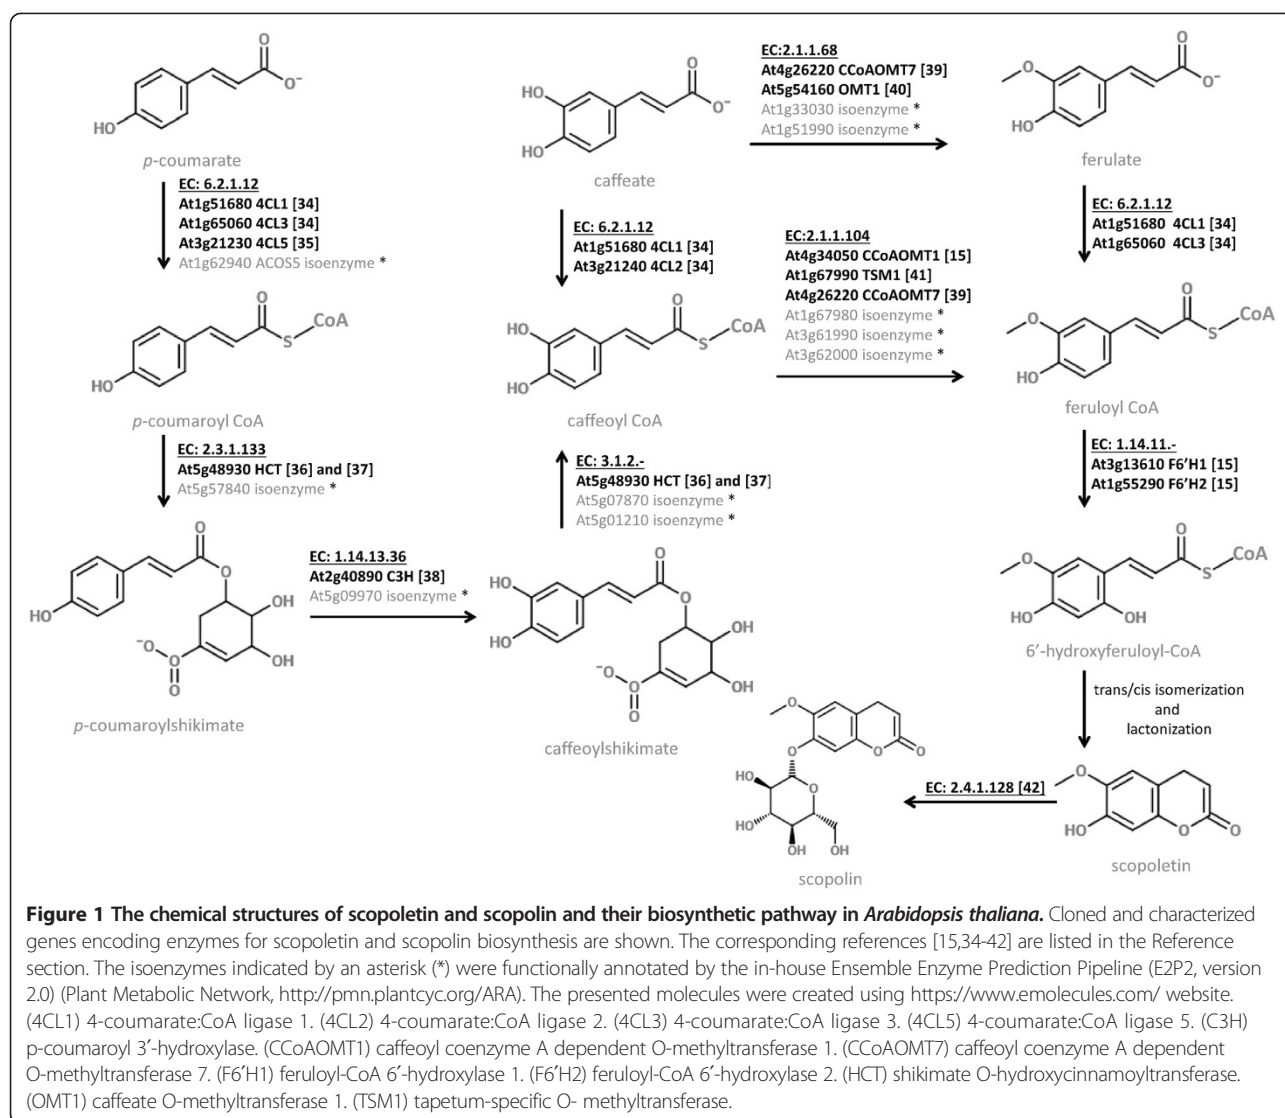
O
O⁻
HO
p-coumarate

EC: 6.2.1.12
At1g51680 4CL1 [34]
At1g65060 4CL3 [34]
At3g21230 4CL5 [35]
At1g62940 ACOS5 isoenzyme *

O
S CoA
HO
p-coumaroyl CoA

EC: 2.3.1.133
At5g48930 HCT [36] and [37]
At5g57840 isoenzyme *

O
O
HO
OH
⁻O
O
OH
p-coumaroylshikimate

EC: 1.14.13.36
At2g40890 C3H [38]
At5g09970 isoenzyme *

HO
HO
O
O⁻
caffeate

EC: 6.2.1.12
At1g51680 4CL1 [34]
At3g21240 4CL2 [34]

O
HO
S CoA
HO
caffeoyl CoA

EC: 3.1.2.-
At5g48930 HCT [36] and [37]
At5g07870 isoenzyme *
At5g01210 isoenzyme *

HO
HO
O
O
OH
⁻O
O
OH
caffeoylshikimate

EC:2.1.1.68
At4g26220 CCoAOMT7 [39]
At5g54160 OMT1 [40]
At1g33030 isoenzyme *
At1g51990 isoenzyme *

EC:2.1.1.104
At4g34050 CCoAOMT1 [15]
At1g67990 TSM1 [41]
At4g26220 CCoAOMT7 [39]
At1g67980 isoenzyme *
At3g61990 isoenzyme *
At3g62000 isoenzyme *

O
O
O⁻
HO
ferulate

EC: 6.2.1.12
At1g51680 4CL1 [34]
At1g65060 4CL3 [34]

O
O
S CoA
HO
feruloyl CoA

EC: 1.14.11.-
At3g13610 F6′H1 [15]
At1g55290 F6′H2 [15]

O
O
S CoA
HO
OH
6′-hydroxyferuloyl-CoA

trans/cis isomerization and lactonization

O
HO
O
O
scopoletin

EC: 2.4.1.128 [42]

O
O
O
O
HO
HO
OH
OH
OH
scopolin

**Figure 1 The chemical structures of scopoletin and scopolin and their biosynthetic pathway in *Arabidopsis thaliana*.** Cloned and characterized genes encoding enzymes for scopoletin and scopolin biosynthesis are shown. The corresponding references [15,34-42] are listed in the Reference section. The isoenzymes indicated by an asterisk (*) were functionally annotated by the in-house Ensemble Enzyme Prediction Pipeline (E2P2, version 2.0) (Plant Metabolic Network, http://pmn.plantcyc.org/ARA). The presented molecules were created using https://www.emolecules.com/ website. (4CL1) 4-coumarate:CoA ligase 1. (4CL2) 4-coumarate:CoA ligase 2. (4CL3) 4-coumarate:CoA ligase 3. (4CL5) 4-coumarate:CoA ligase 5. (C3H) p-coumaroyl 3′-hydroxylase. (CCoAOMT1) caffeoyl coenzyme A dependent O-methyltransferase 1. (CCoAOMT7) caffeoyl coenzyme A dependent O-methyltransferase 7. (F6′H1) feruloyl-CoA 6′-hydroxylase 1. (F6′H2) feruloyl-CoA 6′-hydroxylase 2. (HCT) shikimate O-hydroxycinnamoyltransferase. (OMT1) caffeate O-methyltransferase 1. (TSM1) tapetum-specific O- methyltransferase.